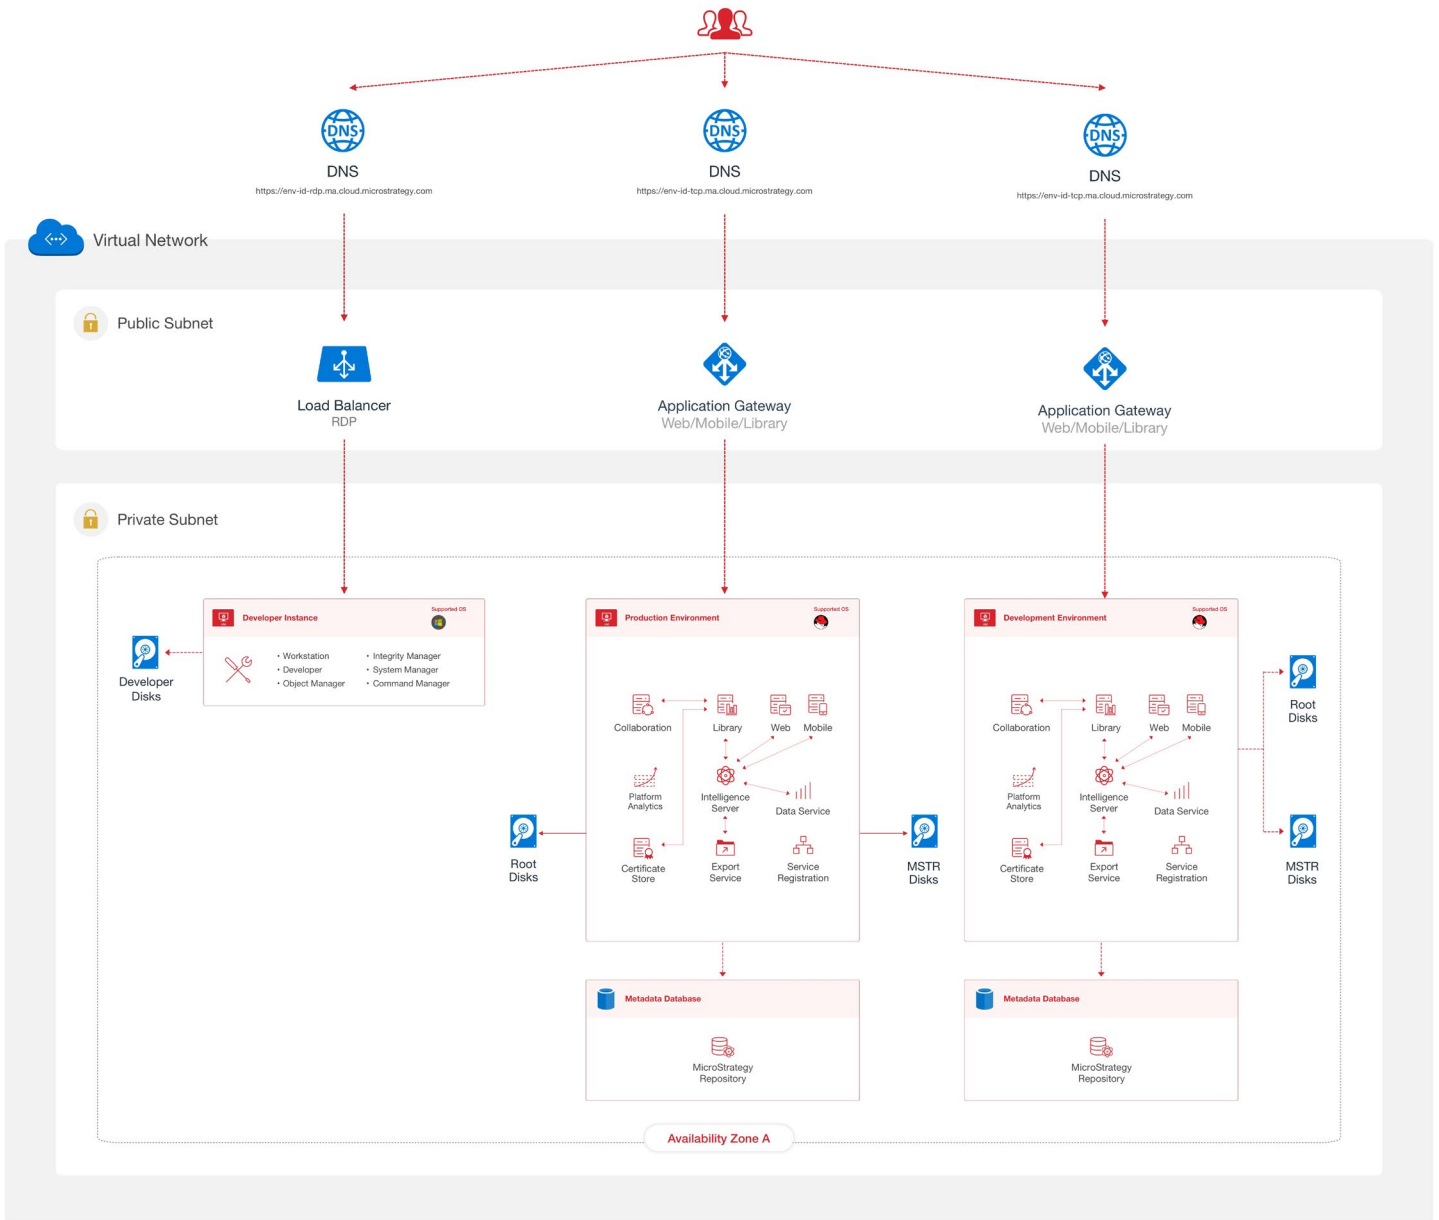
DNS
DNS
https://env-id-rdp.ma.cloud.microstrategy.com

DNS
DNS
https://env-id-tcp.ma.cloud.microstrategy.com

DNS
DNS
https://env-id-tcp.ma.cloud.microstrategy.com

Virtual Network

Public Subnet

Load Balancer
RDP

Application Gateway
Web/Mobile/Library

Application Gateway
Web/Mobile/Library

Private Subnet

Developer Instance
Supported OS
• Workstation
• Developer
• Object Manager
• Integrity Manager
• System Manager
• Command Manager

Developer Disks

Production Environment
Supported OS
Collaboration
Library
Web
Mobile
Platform Analytics
Intelligence Server
Data Service
Certificate Store
Export Service
Service Registration

Root Disks

MSTR Disks

Development Environment
Supported OS
Collaboration
Library
Web
Mobile
Platform Analytics
Intelligence Server
Data Service
Certificate Store
Export Service
Service Registration

Root Disks

MSTR Disks

Metadata Database
MicroStrategy Repository

Metadata Database
MicroStrategy Repository

Availability Zone A